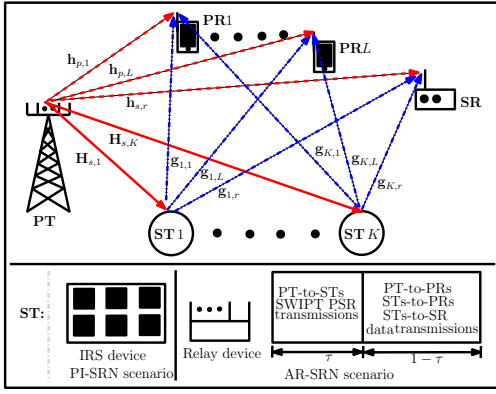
PR1
PR$L$
$\mathbf{h}_{p,1}$
$\mathbf{h}_{p,L}$
$\mathbf{h}_{s,r}$
SR
$\mathbf{H}_{s,K}$
$\mathbf{H}_{s,1}$
$\mathbf{g}_{1,1}$
$\mathbf{g}_{1,L}$
$\mathbf{g}_{1,r}$
$\mathbf{g}_{K,1}$
$\mathbf{g}_{K,L}$
$\mathbf{g}_{K,r}$
PT
ST1
ST$K$

ST:
IRS device
PI-SRN scenario
Relay device
PT-to-STs SWIPT PSR transmissions
PT-to-PRs STs-to-PRs STs-to-SR data transmissions
$\tau$
$1-\tau$
AR-SRN scenario